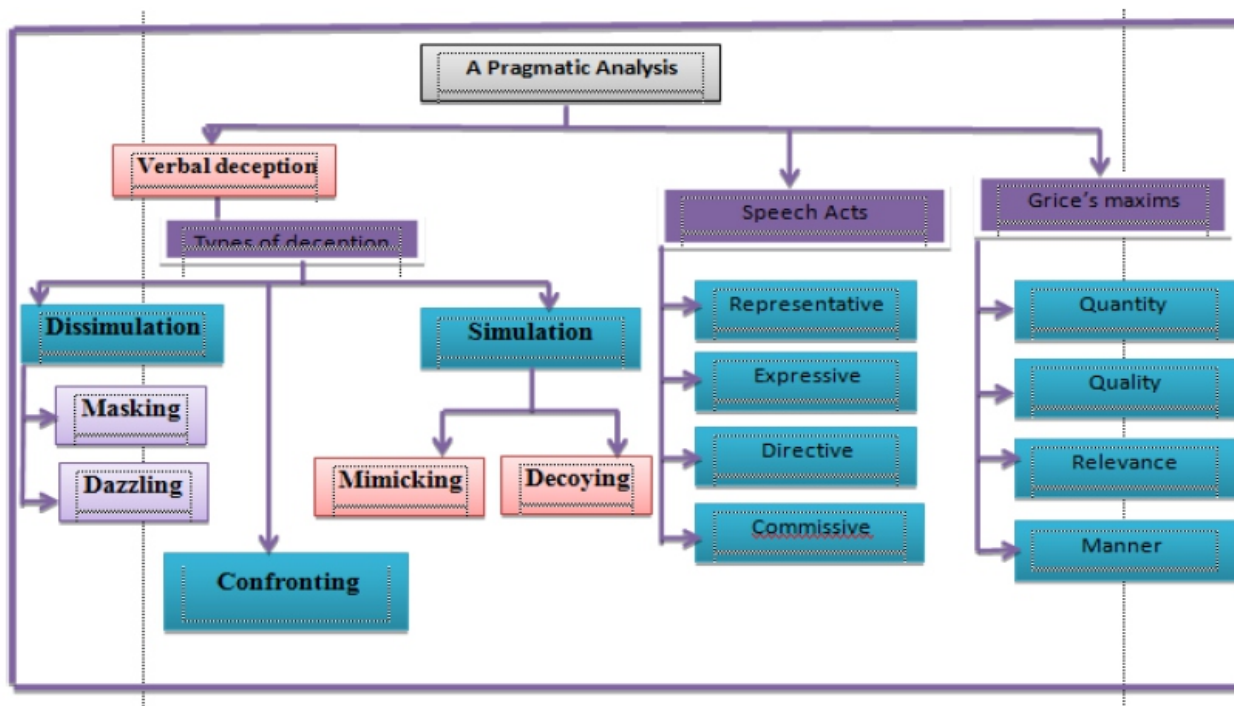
A Pragmatic Analysis

Verbal deception

Types of deception

Dissimulation

Masking

Dazzling

Confronting

Simulation

Mimicking

Decoying

Speech Acts

Representative

Expressive

Directive

Commissive

Grice's maxims

Quantity

Quality

Relevance

Manner